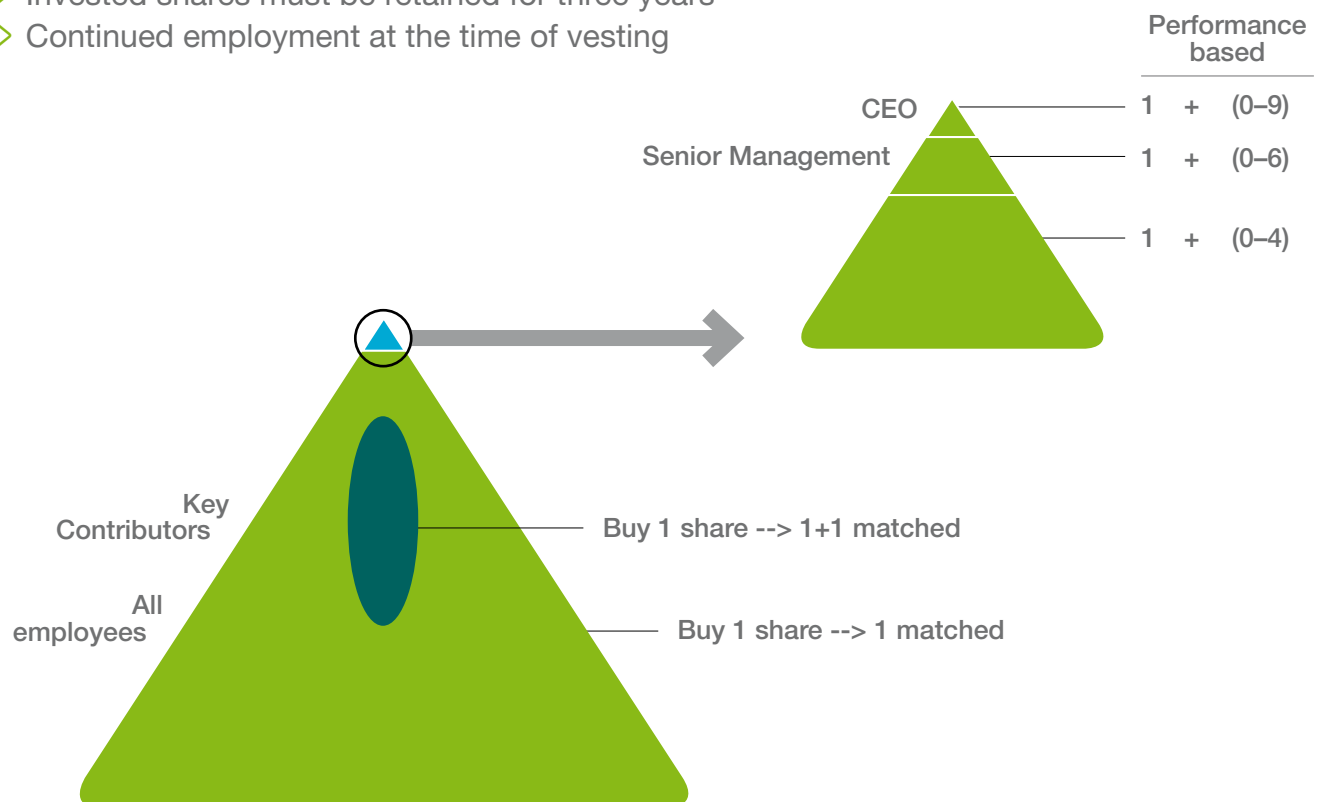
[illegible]
Continued employment at the time of vesting

Performance based

CEO
Senior Management

1 + (0–9)
1 + (0–6)
1 + (0–4)

Key Contributors
Buy 1 share --> 1+1 matched

All employees
Buy 1 share --> 1 matched